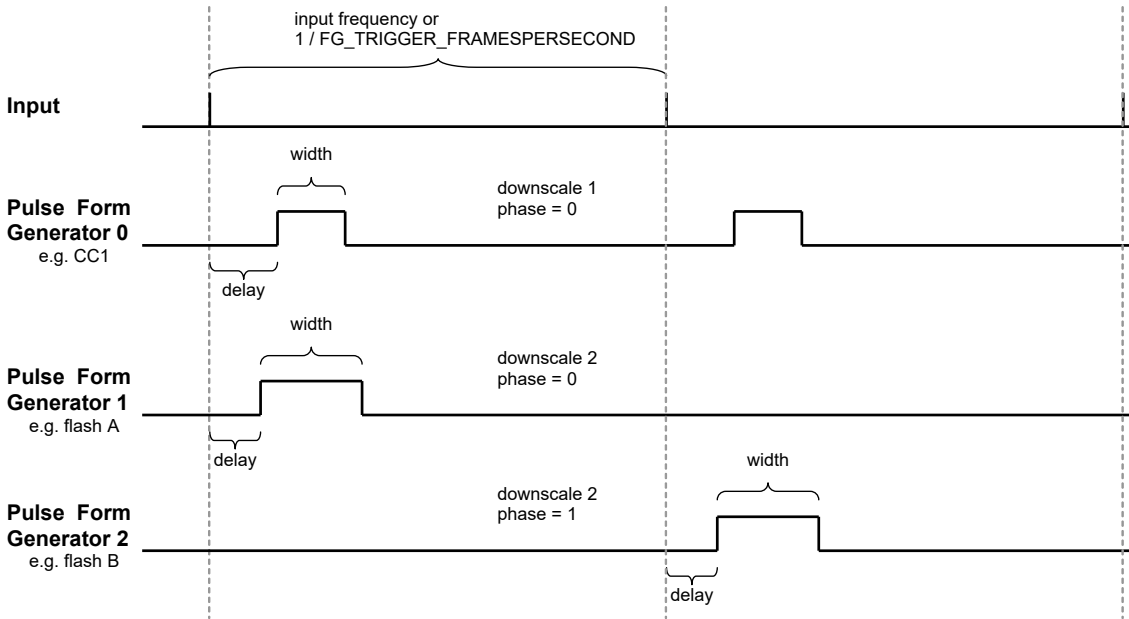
input frequency or
1 / FG_TRIGGER_FRAMESPERSECOND

Input

width

downscale 1
phase = 0

Pulse Form
Generator 0
e.g. CC1

delay

width

downscale 2
phase = 0

Pulse Form
Generator 1
e.g. flash A

delay

width

downscale 2
phase = 1

Pulse Form
Generator 2
e.g. flash B

delay